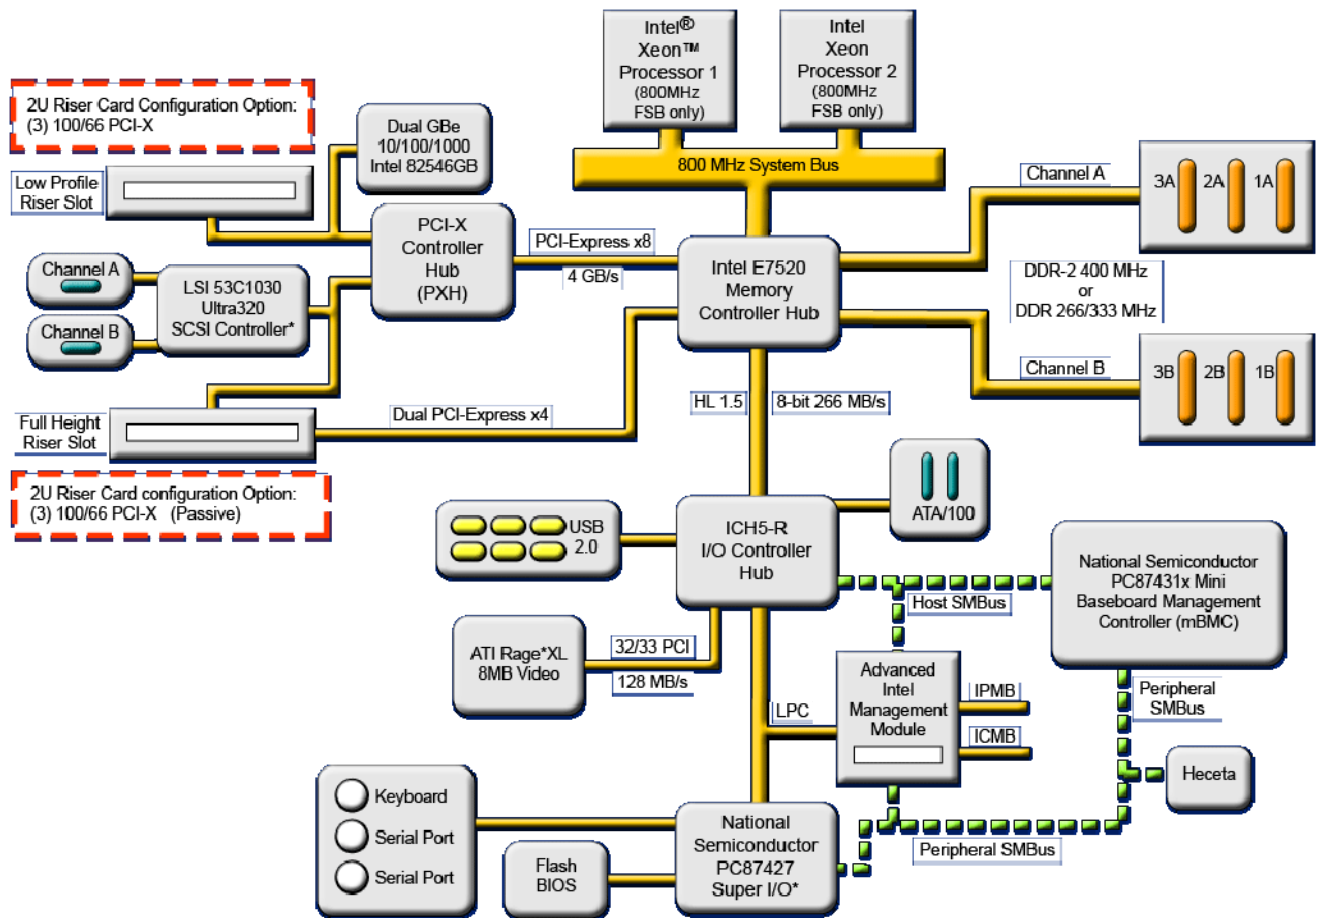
Intel®
Xeon™
Processor 1
(800MHz
FSB only)

Intel
Xeon
Processor 2
(800MHz
FSB only)

800 MHz System Bus

2U Riser Card Configuration Option:
(3) 100/66 PCI-X

Dual GBe
10/100/1000
Intel 82546GB

Low Profile
Riser Slot

PCI-X
Controller
Hub
(PXH)

PCI-Express x8

4 GB/s

Intel E7520
Memory
Controller Hub

Channel A

3A 2A 1A

DDR-2 400 MHz
or
DDR 266/333 MHz

Channel B

3B 2B 1B

Channel A

Channel B

LSI 53C1030
Ultra320
SCSI Controller*

Full Height
Riser Slot

Dual PCI-Express x4

HL 1.5

8-bit 266 MB/s

2U Riser Card configuration Option:
(3) 100/66 PCI-X (Passive)

ATA/100

USB
2.0

ICH5-R
I/O Controller
Hub

National Semiconductor
PC87431x Mini
Baseboard Management
Controller (mBMC)

Host SMBus

ATI Rage*XL
8MB Video

32/33 PCI

128 MB/s

LPC

Advanced
Intel
Management
Module

IPMB

ICMB

Peripheral
SMBus

Heceta

Keyboard

Serial Port

Serial Port

Flash
BIOS

National
Semiconductor
PC87427
Super I/O*

Peripheral SMBus